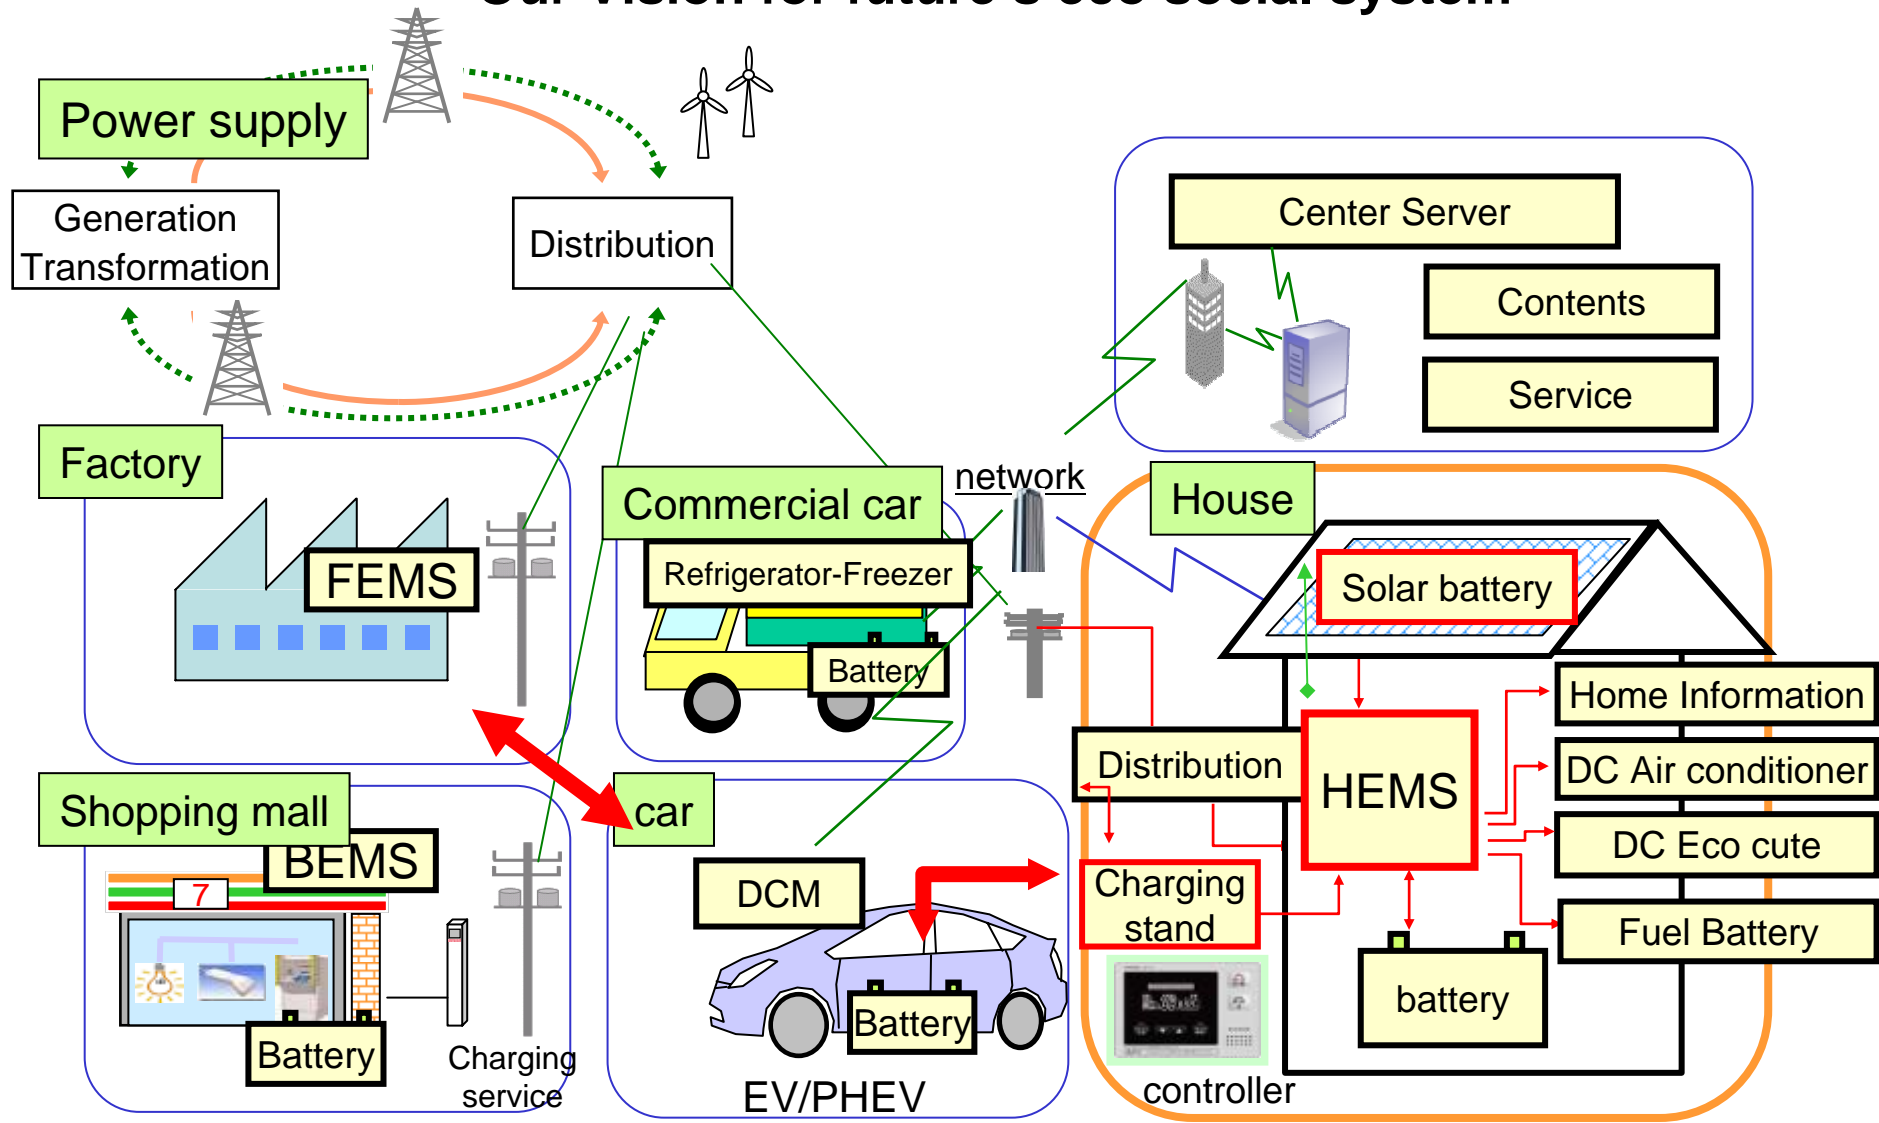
Power supply

Generation Transformation

Distribution

Center Server

Contents

Service

Factory

FEMS

Commercial car

Refrigerator-Freezer

Battery

network

House

Solar battery

Home Information

DC Air conditioner

DC Eco cute

Fuel Battery

Distribution

HEMS

Charging stand

battery

controller

Shopping mall

BEMS

7

Battery

Charging service

car

DCM

Battery

EV/PHEV